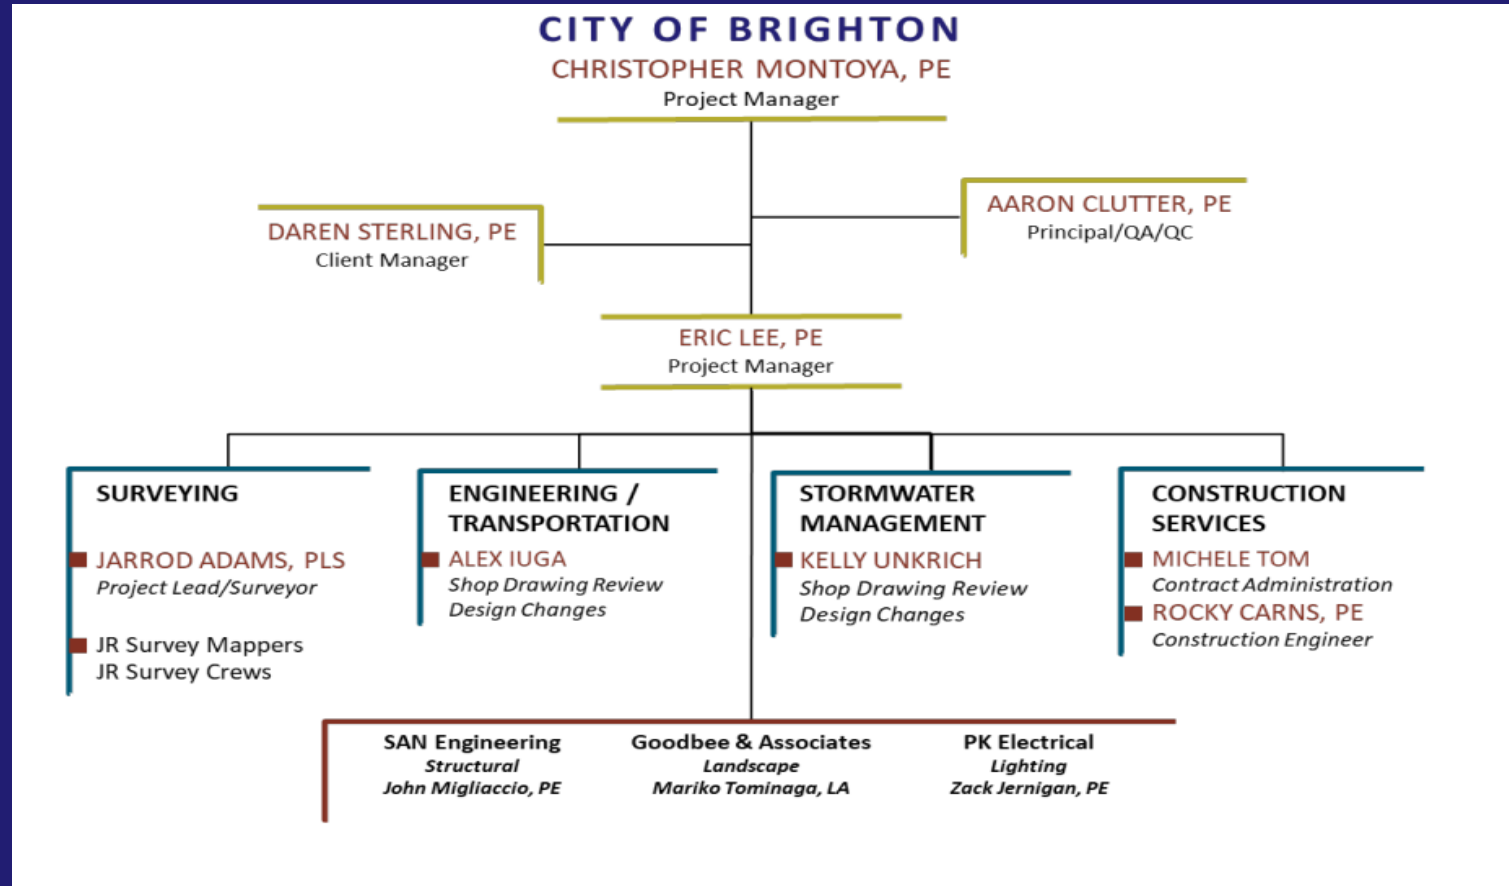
CITY OF BRIGHTON
CHRISTOPHER MONTOYA, PE
Project Manager

DAREN STERLING, PE
Client Manager

AARON CLUTTER, PE
Principal/QA/QC

ERIC LEE, PE
Project Manager

SURVEYING
JARROD ADAMS, PLS
Project Lead/Surveyor
JR Survey Mappers
JR Survey Crews

ENGINEERING / TRANSPORTATION
ALEX IUGA
Shop Drawing Review
Design Changes

STORMWATER MANAGEMENT
KELLY UNKRICH
Shop Drawing Review
Design Changes

CONSTRUCTION SERVICES
MICHELE TOM
Contract Administration
ROCKY CARNS, PE
Construction Engineer

SAN Engineering
Structural
John Migliaccio, PE

Goodbee & Associates
Landscape
Mariko Tominaga, LA

PK Electrical
Lighting
Zack Jernigan, PE